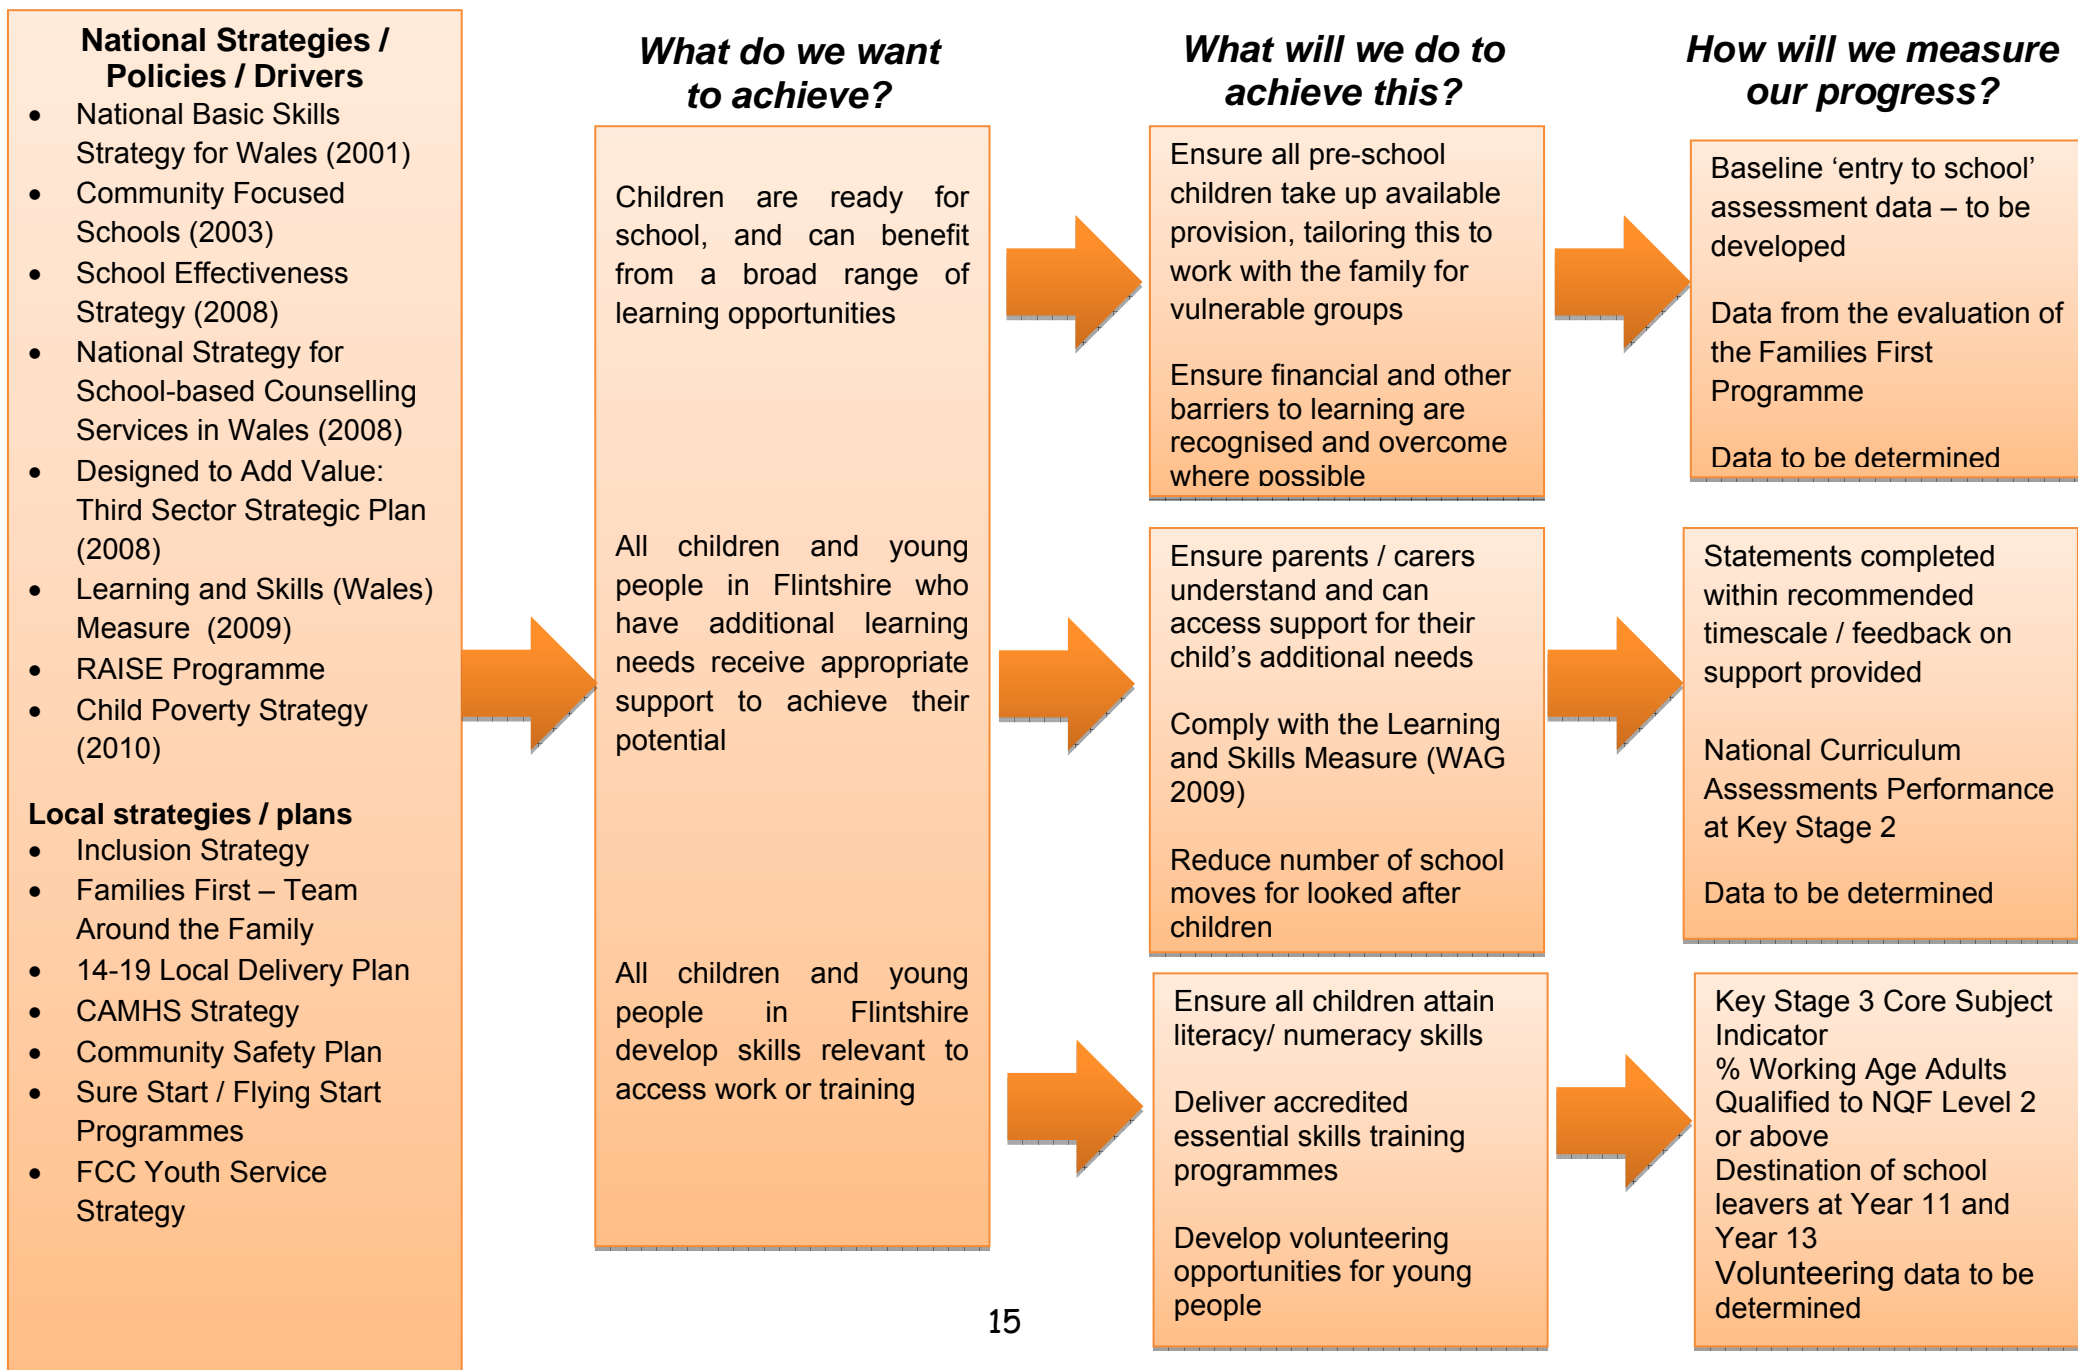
**National Strategies / Policies / Drivers**

- National Basic Skills Strategy for Wales (2001)
- Community Focused Schools (2003)
- School Effectiveness Strategy (2008)
- National Strategy for School-based Counselling Services in Wales (2008)
- Designed to Add Value: Third Sector Strategic Plan (2008)
- Learning and Skills (Wales) Measure (2009)
- RAISE Programme
- Child Poverty Strategy (2010)

**Local strategies / plans**

- Inclusion Strategy
- Families First – Team Around the Family
- 14-19 Local Delivery Plan
- CAMHS Strategy
- Community Safety Plan
- Sure Start / Flying Start Programmes
- FCC Youth Service Strategy

***What do we want to achieve?***

Children are ready for school, and can benefit from a broad range of learning opportunities

All children and young people in Flintshire who have additional learning needs receive appropriate support to achieve their potential

All children and young people in Flintshire develop skills relevant to access work or training

***What will we do to achieve this?***

Ensure all pre-school children take up available provision, tailoring this to work with the family for vulnerable groups

Ensure financial and other barriers to learning are recognised and overcome where possible

Ensure parents / carers understand and can access support for their child's additional needs

Comply with the Learning and Skills Measure (WAG 2009)

Reduce number of school moves for looked after children

Ensure all children attain literacy/ numeracy skills

Deliver accredited essential skills training programmes

Develop volunteering opportunities for young people

***How will we measure our progress?***

Baseline 'entry to school' assessment data – to be developed

Data from the evaluation of the Families First Programme

Data to be determined

Statements completed within recommended timescale / feedback on support provided

National Curriculum Assessments Performance at Key Stage 2

Data to be determined

Key Stage 3 Core Subject Indicator
% Working Age Adults Qualified to NQF Level 2 or above
Destination of school leavers at Year 11 and Year 13
Volunteering data to be determined

15